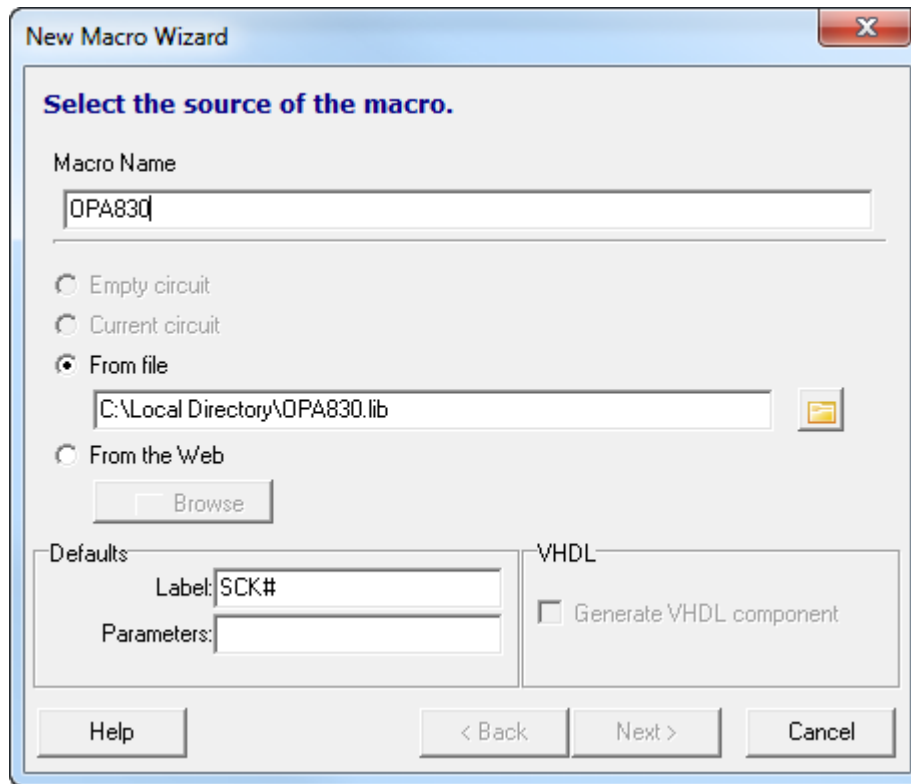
New Macro Wizard

Select the source of the macro.

Macro Name

OPA830

Empty circuit

Current circuit

From file

C:\Local Directory\OPA830.lib

From the Web

Browse

Defaults

Label: SCK#

Parameters:

VHDL

Generate VHDL component

Help

< Back

Next >

Cancel